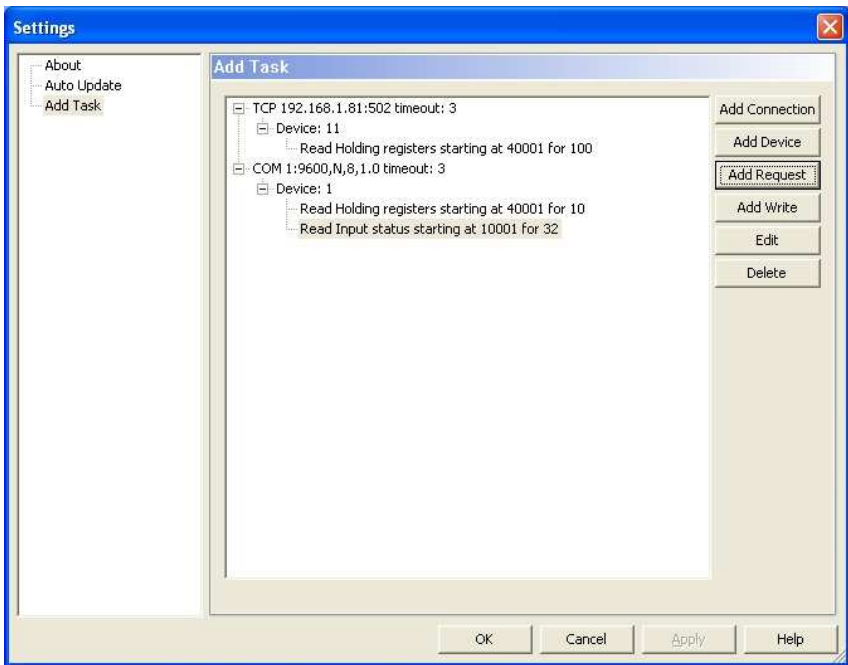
Settings

About
Auto Update
Add Task

Add Task

TCP 192.168.1.81:502 timeout: 3
Device: 11
Read Holding registers starting at 40001 for 100
COM 1:9600,N,8,1.0 timeout: 3
Device: 1
Read Holding registers starting at 40001 for 10
Read Input status starting at 10001 for 32

Add Connection
Add Device
Add Request
Add Write
Edit
Delete

OK
Cancel
Apply
Help